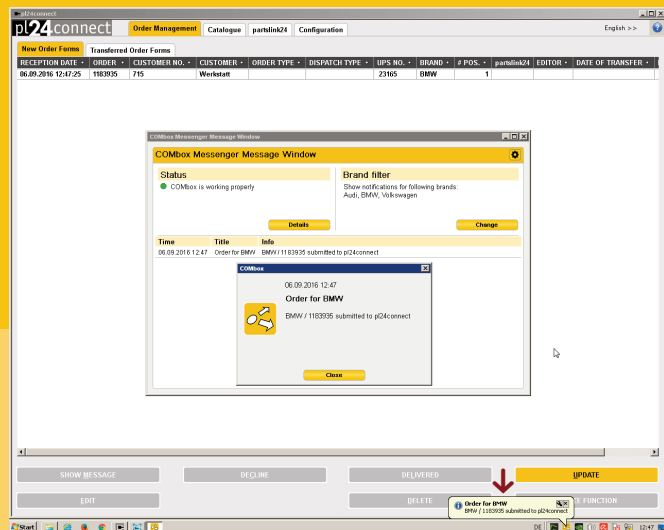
pl24connect
pl24connect
Order Management | Catalogue | partslink24 | Configuration
English >>
New Order Forms | Transferred Order Forms

| RECEPTION DATE | ORDER | CUSTOMER NO. | CUSTOMER | ORDER TYPE | DISPATCH TYPE | UPS NO. | BRAND | # POS. | partslink24 | EDITOR | DATE OF TRANSFER |
|---|---|---|---|---|---|---|---|---|---|---|---|
| 06.09.2016 12:47:25 | 1183935 | 715 | Werkstatt | | | 23165 | BMW | 1 | | | |

COMbox Messenger Message Window
COMbox Messenger Message Window
Status
COMbox is working properly
Details
Brand filter
Show notifications for following brands:
Audi, BMW, Volkswagen
Change

| Time | Title | Info |
|---|---|---|
| 06.09.2016 12:47 | Order for BMW | BMW / 1183935 submitted to pl24connect |

COMbox
06.09.2016 12:47
Order for BMW
BMW / 1183935 submitted to pl24connect
Close

SHOW MESSAGE | DECLINE | DELIVERED | UPDATE
EDIT | DELETE | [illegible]E FUNCTION

Order for BMW
BMW / 1183935 submitted to pl24connect

Start
DE
12:47